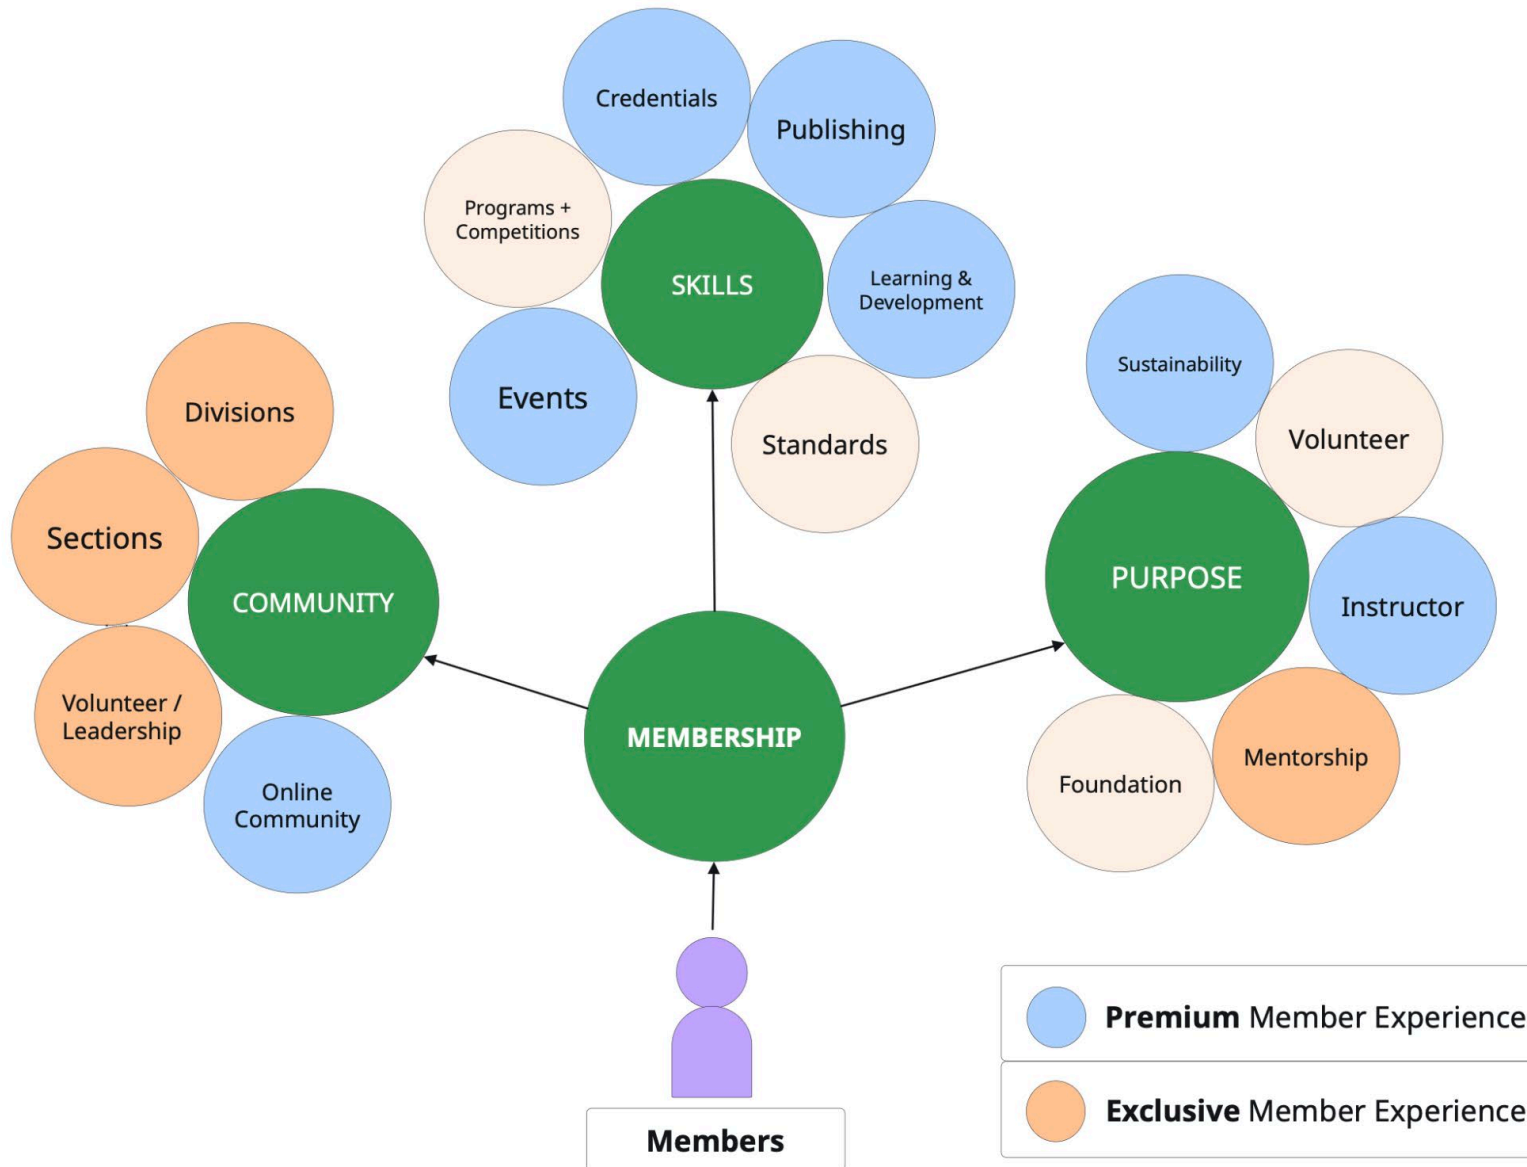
Credentials

Publishing

Programs + Competitions

SKILLS

Learning & Development

Events

Standards

Divisions

Sections

COMMUNITY

Volunteer / Leadership

Online Community

Sustainability

Volunteer

PURPOSE

Instructor

Foundation

Mentorship

MEMBERSHIP

Members

**Premium** Member Experience

**Exclusive** Member Experience